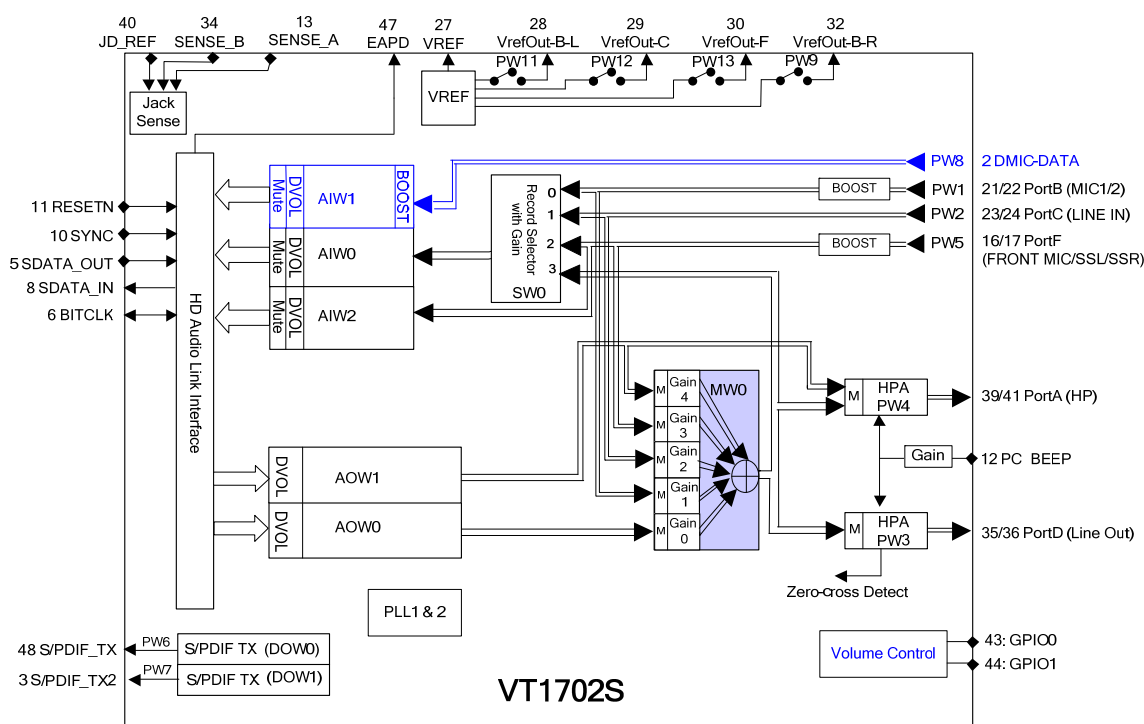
40 JD_REF
34 SENSE_B
13 SENSE_A
47 EAPD
27 VREF
28 VrefOut-B-L
29 VrefOut-C
30 VrefOut-F
32 VrefOut-B-R

Jack Sense
VREF
PW11
PW12
PW13
PW9

PW8 2 DMIC-DATA
BOOST PW1 21/22 PortB (MIC1/2)
PW2 23/24 PortC (LINE IN)
BOOST PW5 16/17 PortF (FRONT MIC/SSL/SSR)

Mute DVOL AIW1 BOOST
Mute DVOL AIW0
Mute DVOL AIW2

Record Selector with Gain
0
1
2
3
SW0

11 RESETN
10 SYNC
5 SDATA_OUT
8 SDATA_IN
6 BITCLK

HD Audio Link Interface

M Gain 4
M Gain 3
M Gain 2
M Gain 1
M Gain 0
MW0

M HPA PW4 39/41 PortA (HP)
Gain 12 PC BEEP
M HPA PW3 35/36 PortD (Line Out)
Zero-cross Detect

DVOL AOW1
DVOL AOW0

PLL1 & 2

48 S/PDIF_TX PW6 S/PDIF TX (DOW0)
3 S/PDIF_TX2 PW7 S/PDIF TX (DOW1)

Volume Control
43: GPIO0
44: GPIO1

VT1702S